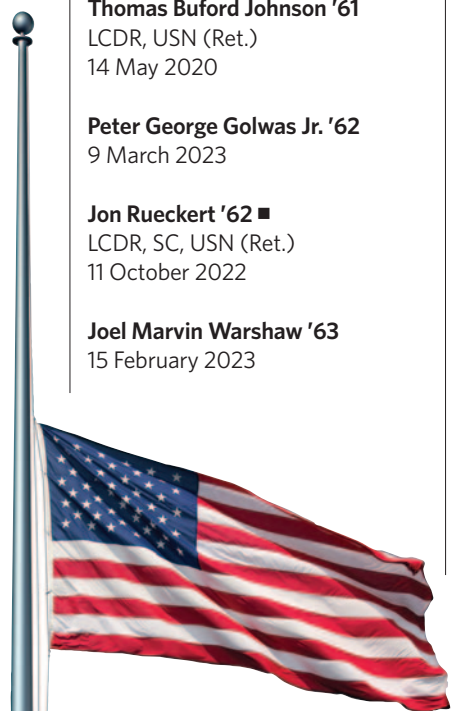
**Thomas Buford Johnson '61**
LCDR, USN (Ret.)
14 May 2020

**Peter George Golwas Jr. '62**
9 March 2023

**Jon Rueckert '62** ■
LCDR, SC, USN (Ret.)
11 October 2022

**Joel Marvin Warshaw '63**
15 February 2023